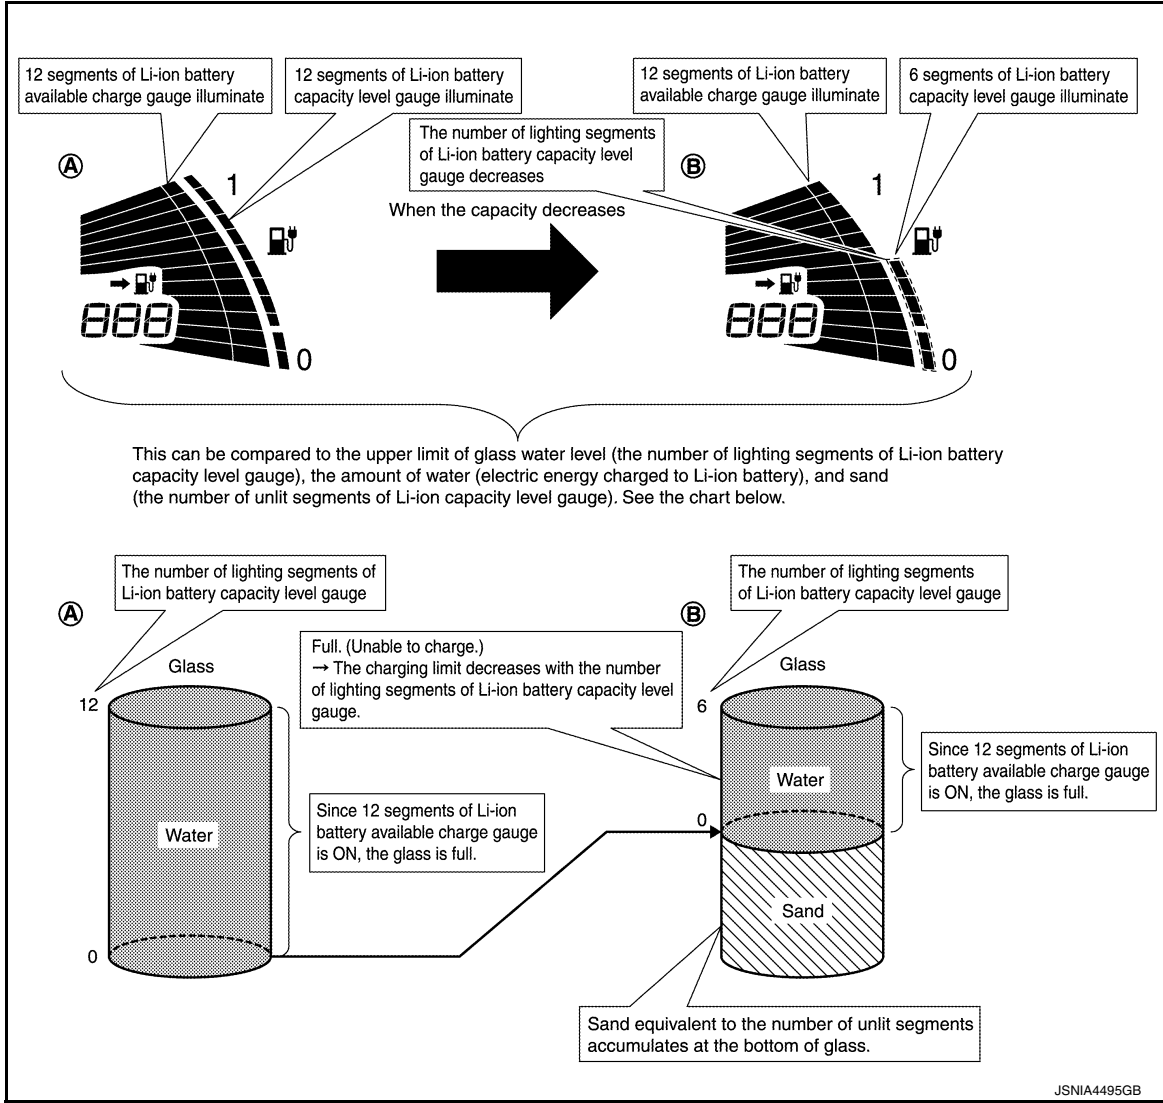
12 segments of Li-ion battery available charge gauge illuminate

12 segments of Li-ion battery capacity level gauge illuminate

A

1

888

0

When the capacity decreases

12 segments of Li-ion battery available charge gauge illuminate

6 segments of Li-ion battery capacity level gauge illuminate

The number of lighting segments of Li-ion battery capacity level gauge decreases

B

1

888

0

This can be compared to the upper limit of glass water level (the number of lighting segments of Li-ion battery capacity level gauge), the amount of water (electric energy charged to Li-ion battery), and sand (the number of unlit segments of Li-ion capacity level gauge). See the chart below.

The number of lighting segments of Li-ion battery capacity level gauge

A

Glass

12

Water

0

Since 12 segments of Li-ion battery available charge gauge is ON, the glass is full.

Full. (Unable to charge.)
→ The charging limit decreases with the number of lighting segments of Li-ion battery capacity level gauge.

The number of lighting segments of Li-ion battery capacity level gauge

B

Glass

6

Water

0

Sand

Since 12 segments of Li-ion battery available charge gauge is ON, the glass is full.

Sand equivalent to the number of unlit segments accumulates at the bottom of glass.

JSNIA4495GB